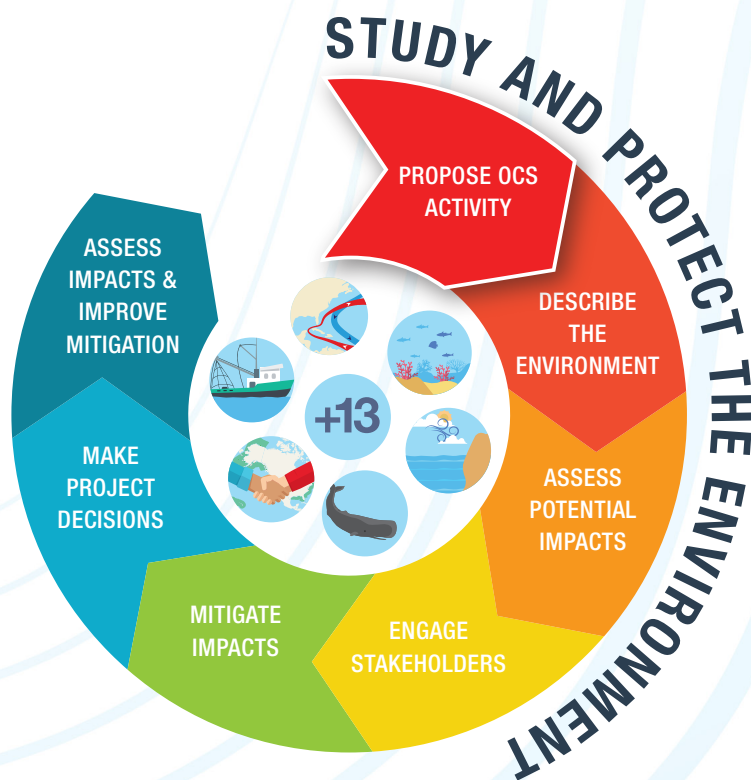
STUDY AND PROTECT THE ENVIRONMENT

PROPOSE OCS ACTIVITY

DESCRIBE THE ENVIRONMENT

ASSESS POTENTIAL IMPACTS

ENGAGE STAKEHOLDERS

MITIGATE IMPACTS

MAKE PROJECT DECISIONS

ASSESS IMPACTS & IMPROVE MITIGATION

+13